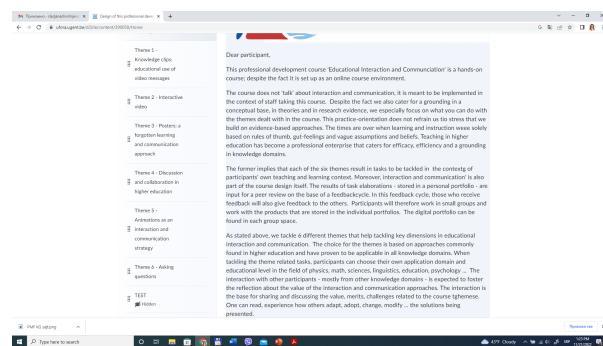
Theme 1 - Knowledge clips: educational use of video messages

Theme 2 - Interactive video

Theme 3 - Posters: a forgotten learning and communication approach

Theme 4 - Discussion and collaboration in higher education

Theme 5 - Animations as an interaction and communication strategy

Theme 6 - Asking questions

TEST
Hidden

Dear participant,

This professional development course 'Educational Interaction and Communciation' is a hands-on course; despite the fact it is set up as an online course environment.

The course does not 'talk' about interaction and communication, it is meant to be implemented in the context of staff taking this course. Despite the fact we also cater for a grounding in a conceptual base, in theories and in research evidence, we especially focus on what you can do with the themes dealt with in the course. This practice-orientation does not refrain us tio stress that we build on evidence-based approaches. The times are over when learning and instruction wase solely based on rules of thumb, gut-feelings and vague assumptions and beliefs. Teaching in higher education has become a professional enterprise that caters for efficacy, efficiency and a grounding in knowledge domains.

The former implies that each of the six themes result in tasks to be tackled in the contextg of participants' own teaching and learning context. Moreover, interaction and communication' is also part of the course design itself. The results of task elaborations - stored in a personal portfolio - are input for a peer review on the base of a feedbackcycle. In this feedback cycle, those who receive feedback will also give feedback to the others. Participants will therefore work in small groups and work with the products that are stored in the individual portfolios. The digital portfolio can be found in each group space.

As stated above, we tackle 6 different themes that help tackling key dimensions in educational interaction and communication. The choice for the themes is based on approaches commonly found in higher education and have proven to be applicable in all knowledge domains. When tackling the theme related tasks, participants can choose their own application domain and educational level in the field of physics, math, sciences, linguistics, education, psychology ... The interaction with other participants - mostly from other knowledge domains - is expected to foster the reflection about the value of the interaction and communication approaches. The interaction is the base for sharing and discussing the value, merits, challenges related to the course tghemese. One can read, experience how others adapt, adopt, change, modify ... the solutions being presented.

Type here to search

47°F Cloudy